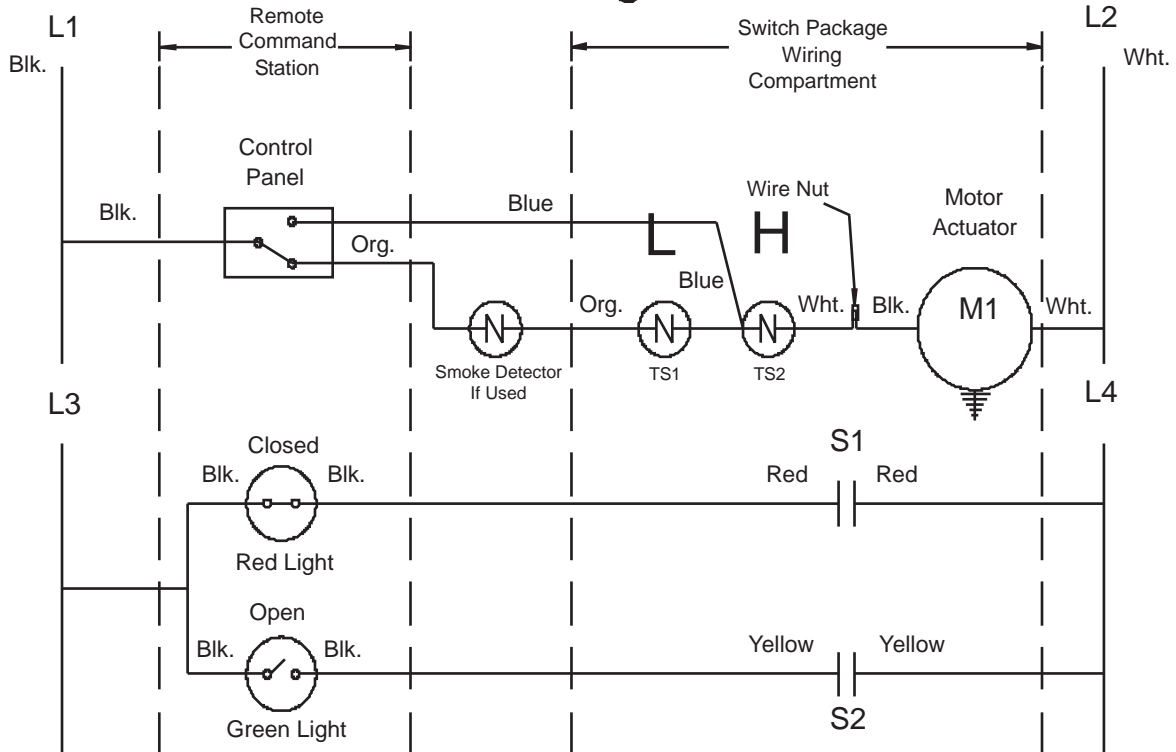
L1
Blk.
Remote Command Station
Switch Package Wiring Compartment
L2
Wht.

Control Panel
Blk.
Blue
Org.
L
H
Wire Nut
Motor Actuator
Blue
Org.
N
N
N
Wht.
Blk.
M1
Wht.
Smoke Detector If Used
TS1
TS2

L3
L4

Closed
Blk.
Blk.
Red Light
S1
Red
Red

Open
Blk.
Blk.
Green Light
Yellow
Yellow
S2